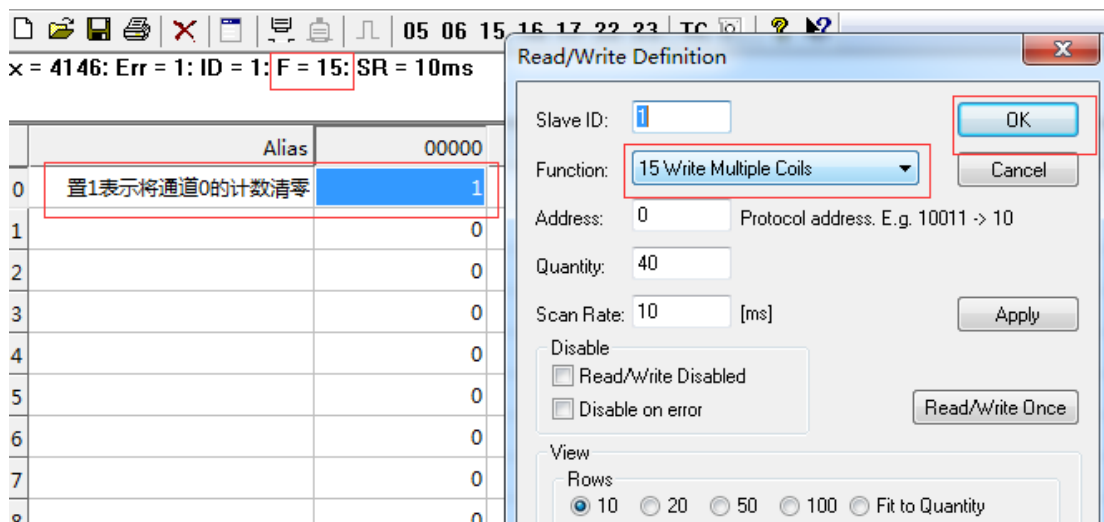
05 06 15 16 17 22 23 TC

x = 4146: Err = 1: ID = 1: F = 15: SR = 10ms

| | Alias | 00000 |
|---|---|---|
| 0 | 置1表示将通道0的计数清零 | 1 |
| 1 | | 0 |
| 2 | | 0 |
| 3 | | 0 |
| 4 | | 0 |
| 5 | | 0 |
| 6 | | 0 |
| 7 | | 0 |
| 8 | | 0 |

Read/Write Definition

Slave ID: 1

OK

Function: 15 Write Multiple Coils

Cancel

Address: 0 Protocol address. E.g. 10011 -> 10

Quantity: 40

Scan Rate: 10 [ms]

Apply

Disable
Read/Write Disabled
Disable on error

Read/Write Once

View
Rows
10 20 50 100 Fit to Quantity